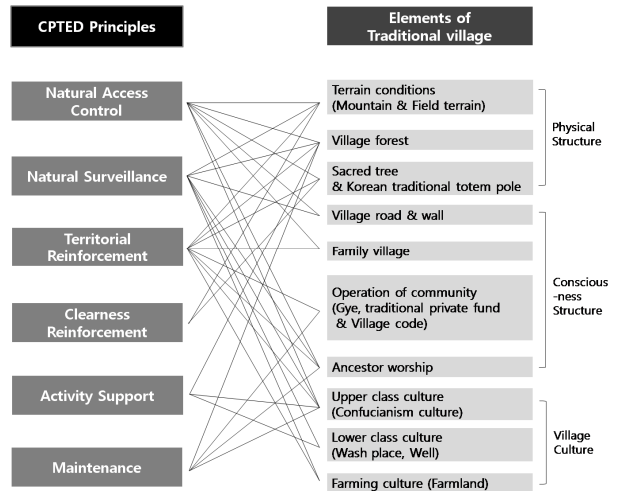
CPTED Principles

Natural Access Control

Natural Surveillance

Territorial Reinforcement

Clearness Reinforcement

Activity Support

Maintenance

Elements of Traditional village

Terrain conditions (Mountain & Field terrain)

Village forest

Sacred tree & Korean traditional totem pole

Village road & wall

Family village

Operation of community (Gye, traditional private fund & Village code)

Ancestor worship

Upper class culture (Confucianism culture)

Lower class culture (Wash place, Well)

Farming culture (Farmland)

Physical Structure

Conscious-ness Structure

Village Culture